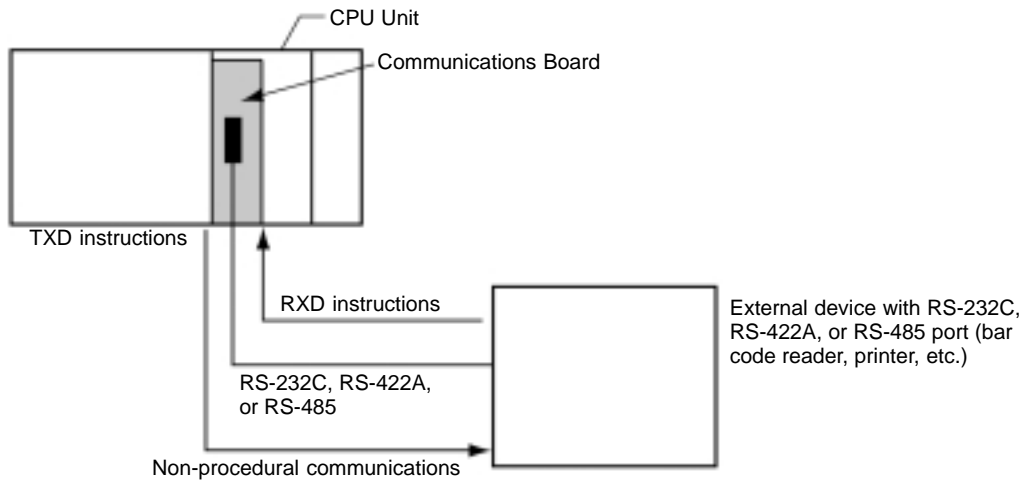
CPU Unit

Communications Board

TXD instructions

RXD instructions

External device with RS-232C, RS-422A, or RS-485 port (bar code reader, printer, etc.)

RS-232C, RS-422A, or RS-485

Non-procedural communications